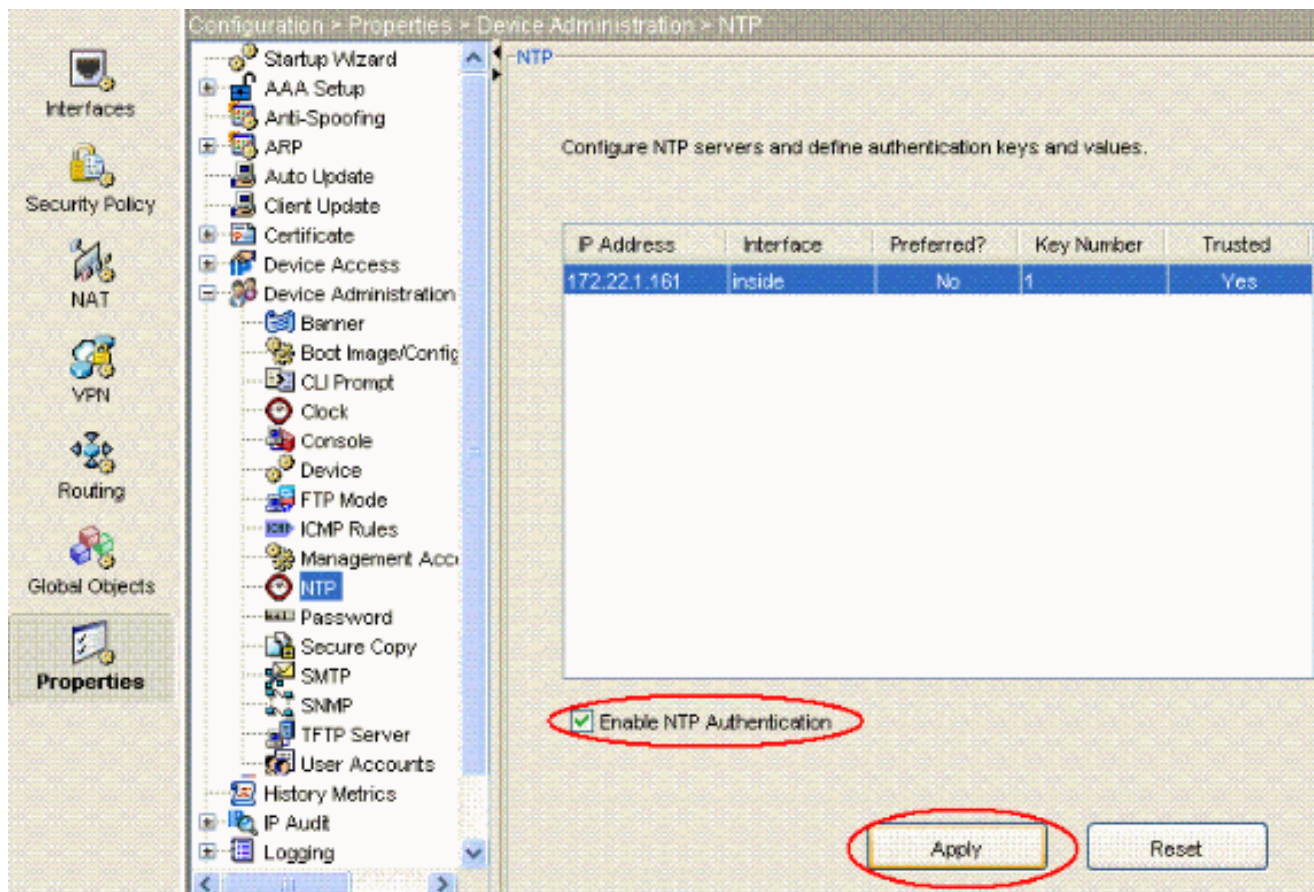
Configuration > Properties > Device Administration > NTP

Interfaces

Security Policy

NAT

VPN

Routing

Global Objects

Properties

Startup Wizard
AAA Setup
Anti-Spoofing
ARP
Auto Update
Client Update
Certificate
Device Access
Device Administration
Banner
Boot Image/Config
CLI Prompt
Clock
Console
Device
FTP Mode
ICMP Rules
Management Acc
NTP
Password
Secure Copy
SMTP
SNMP
TFTP Server
User Accounts
History Metrics
IP Audit
Logging

NTP

Configure NTP servers and define authentication keys and values.

| IP Address | Interface | Preferred? | Key Number | Trusted |
|---|---|---|---|---|
| 172.22.1.161 | inside | No | 1 | Yes |

Enable NTP Authentication

Apply

Reset